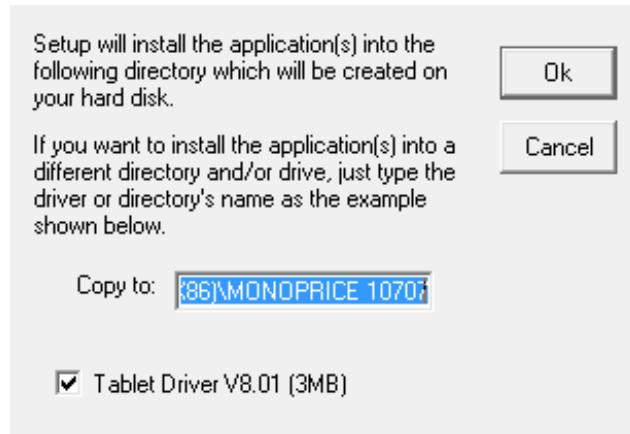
Setup will install the application(s) into the following directory which will be created on your hard disk.

If you want to install the application(s) into a different directory and/or drive, just type the driver or directory's name as the example shown below.

Ok

Cancel

Copy to: 86)\MONOPRICE 10707

Tablet Driver V8.01 (3MB)